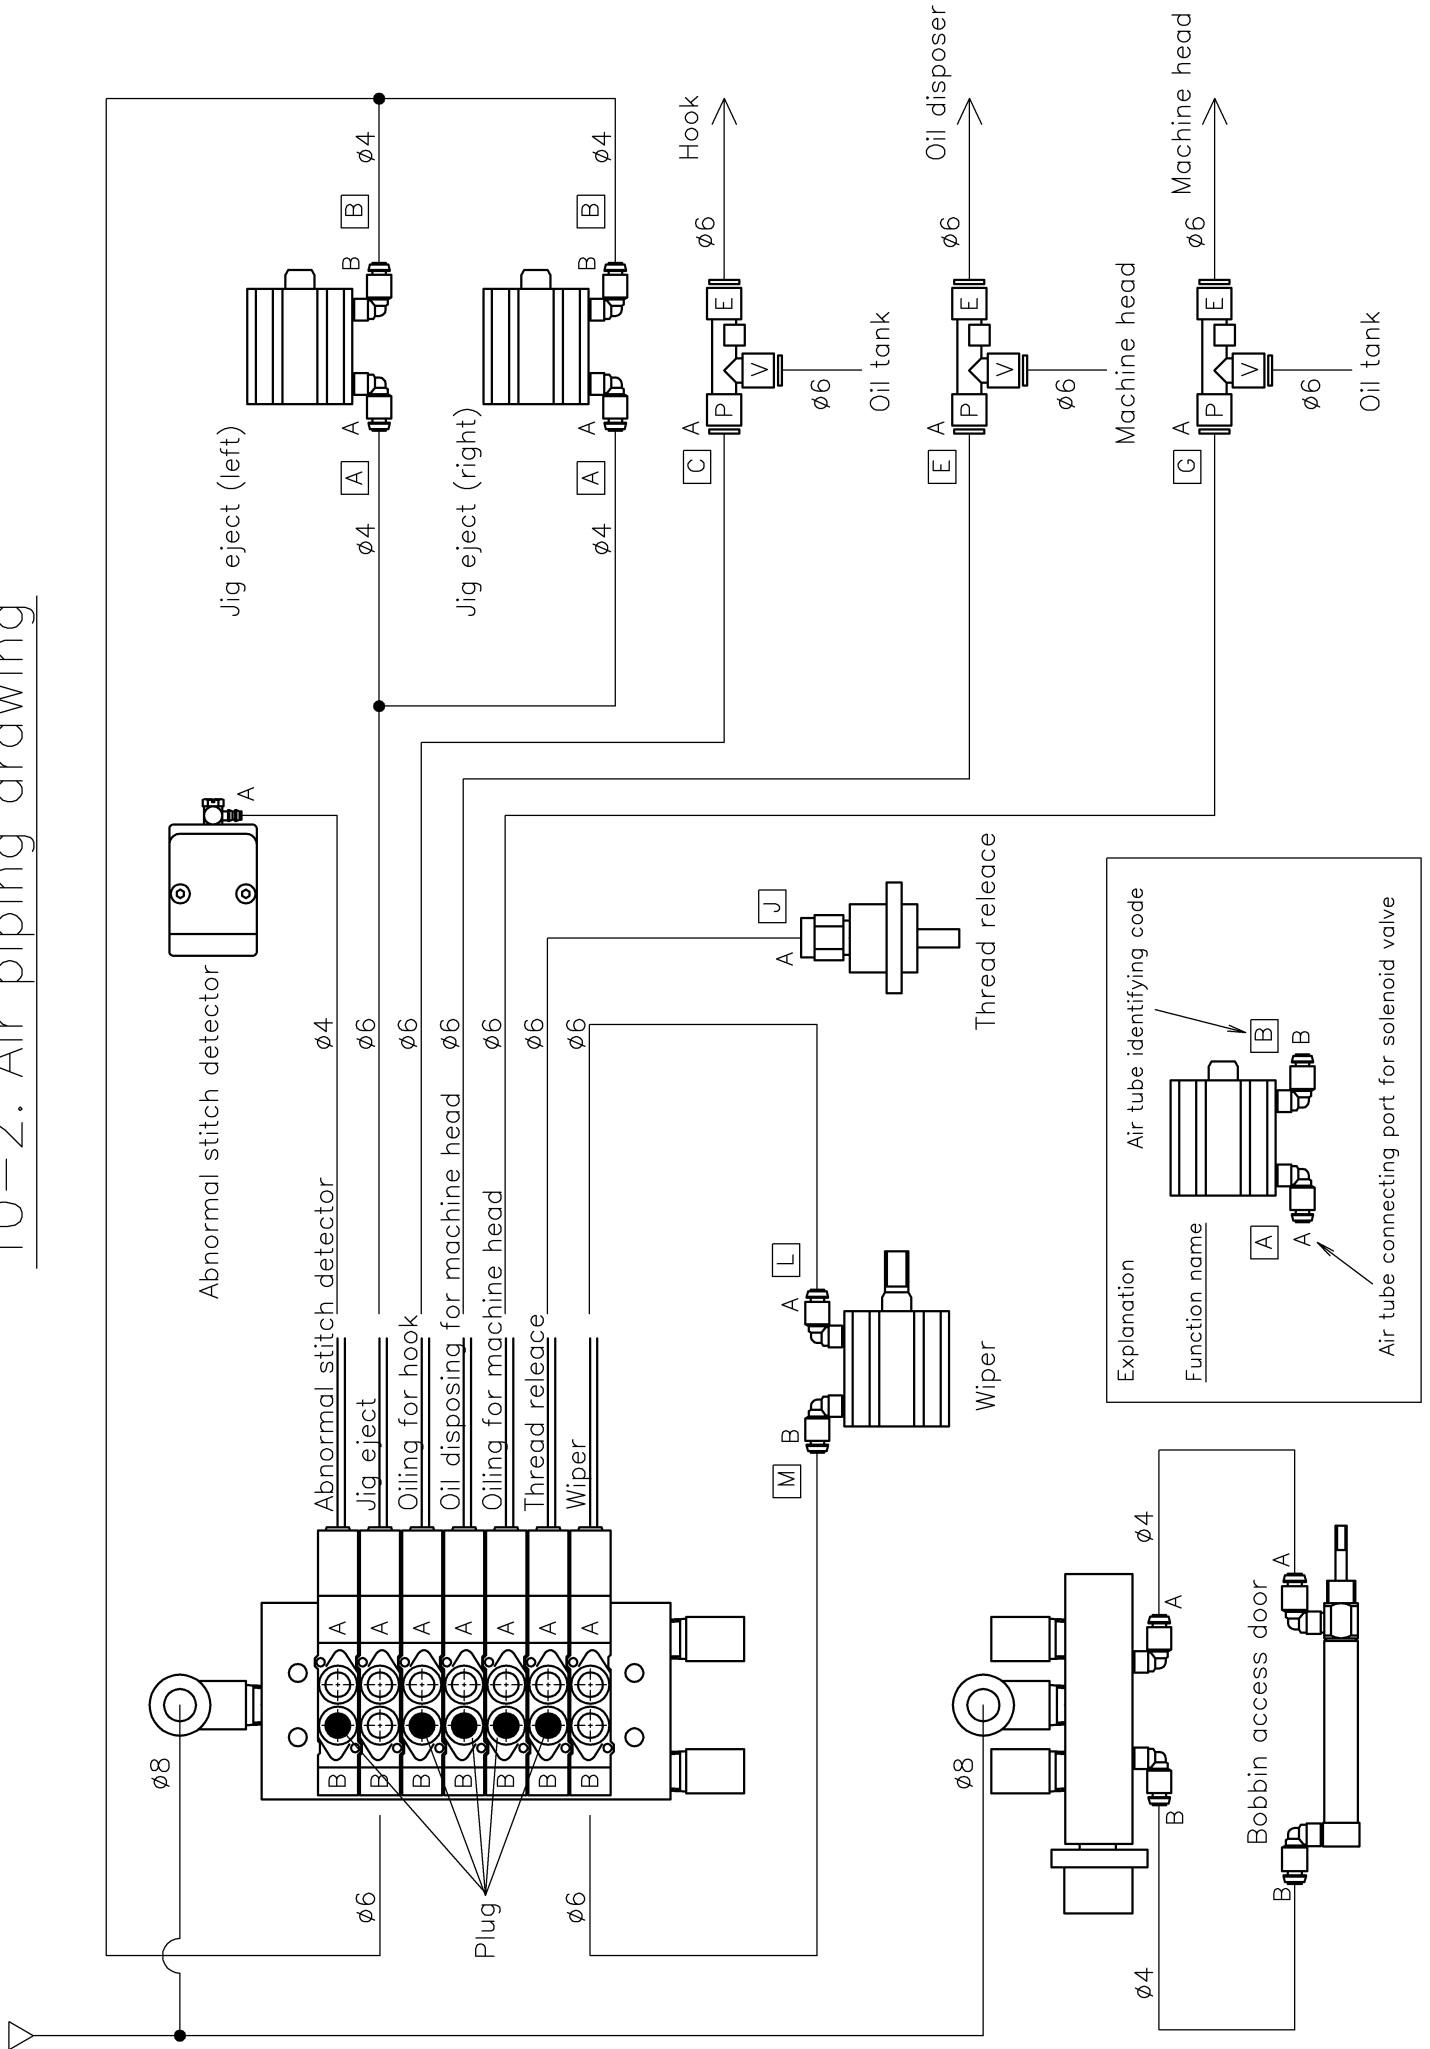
10-2. Air piping drawing

Abnormal stitch detector

A

Jig eject (left)

A B

$\phi4$ A $\phi4$ B

Jig eject (right)

A B

$\phi4$ A $\phi4$ B

Hook

$\phi6$

C A P V E

$\phi6$ Oil tank

Oil disposer

$\phi6$

E A P V E

$\phi6$ Machine head

Machine head

$\phi6$

G A P V E

$\phi6$ Oil tank

J

A

Thread releace

$\phi4$ $\phi6$ $\phi6$ $\phi6$ $\phi6$ $\phi6$ $\phi6$

Abnormal stitch detector
Jig eject
Oiling for hook
Oil disposing for machine head
Oiling for machine head
Thread releace
Wiper

L A

M B

Wiper

Explanation

Function name

Air tube identifying code

A A B B

Air tube connecting port for solenoid valve

A A A A A A A

B B B B B B B

Plug

$\phi8$

$\phi6$ $\phi6$

$\phi8$

$\phi4$

A

A

Bobbin access door

B

B

$\phi4$